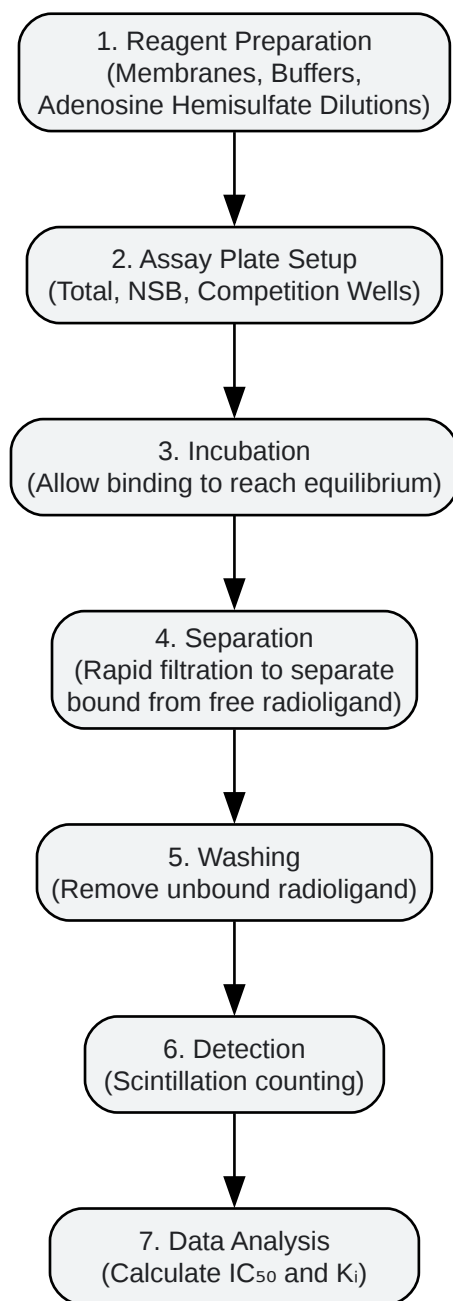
1. Reagent Preparation
(Membranes, Buffers, Adenosine Hemisulfate Dilutions)

2. Assay Plate Setup
(Total, NSB, Competition Wells)

3. Incubation
(Allow binding to reach equilibrium)

4. Separation
(Rapid filtration to separate bound from free radioligand)

5. Washing
(Remove unbound radioligand)

6. Detection
(Scintillation counting)

7. Data Analysis
(Calculate $IC_{50}$ and $K_i$)